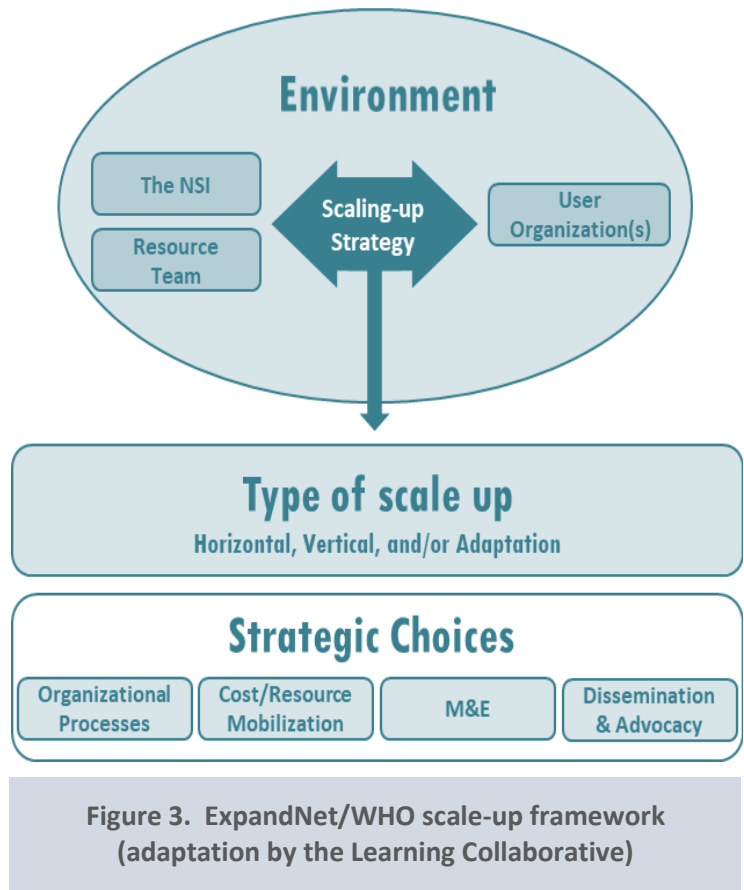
Environment

The NSI

Resource Team

Scaling-up Strategy

User Organization(s)

Type of scale up

Horizontal, Vertical, and/or Adaptation

Strategic Choices

Organizational Processes

Cost/Resource Mobilization

M&E

Dissemination & Advocacy

Figure 3. ExpandNet/WHO scale-up framework (adaptation by the Learning Collaborative)